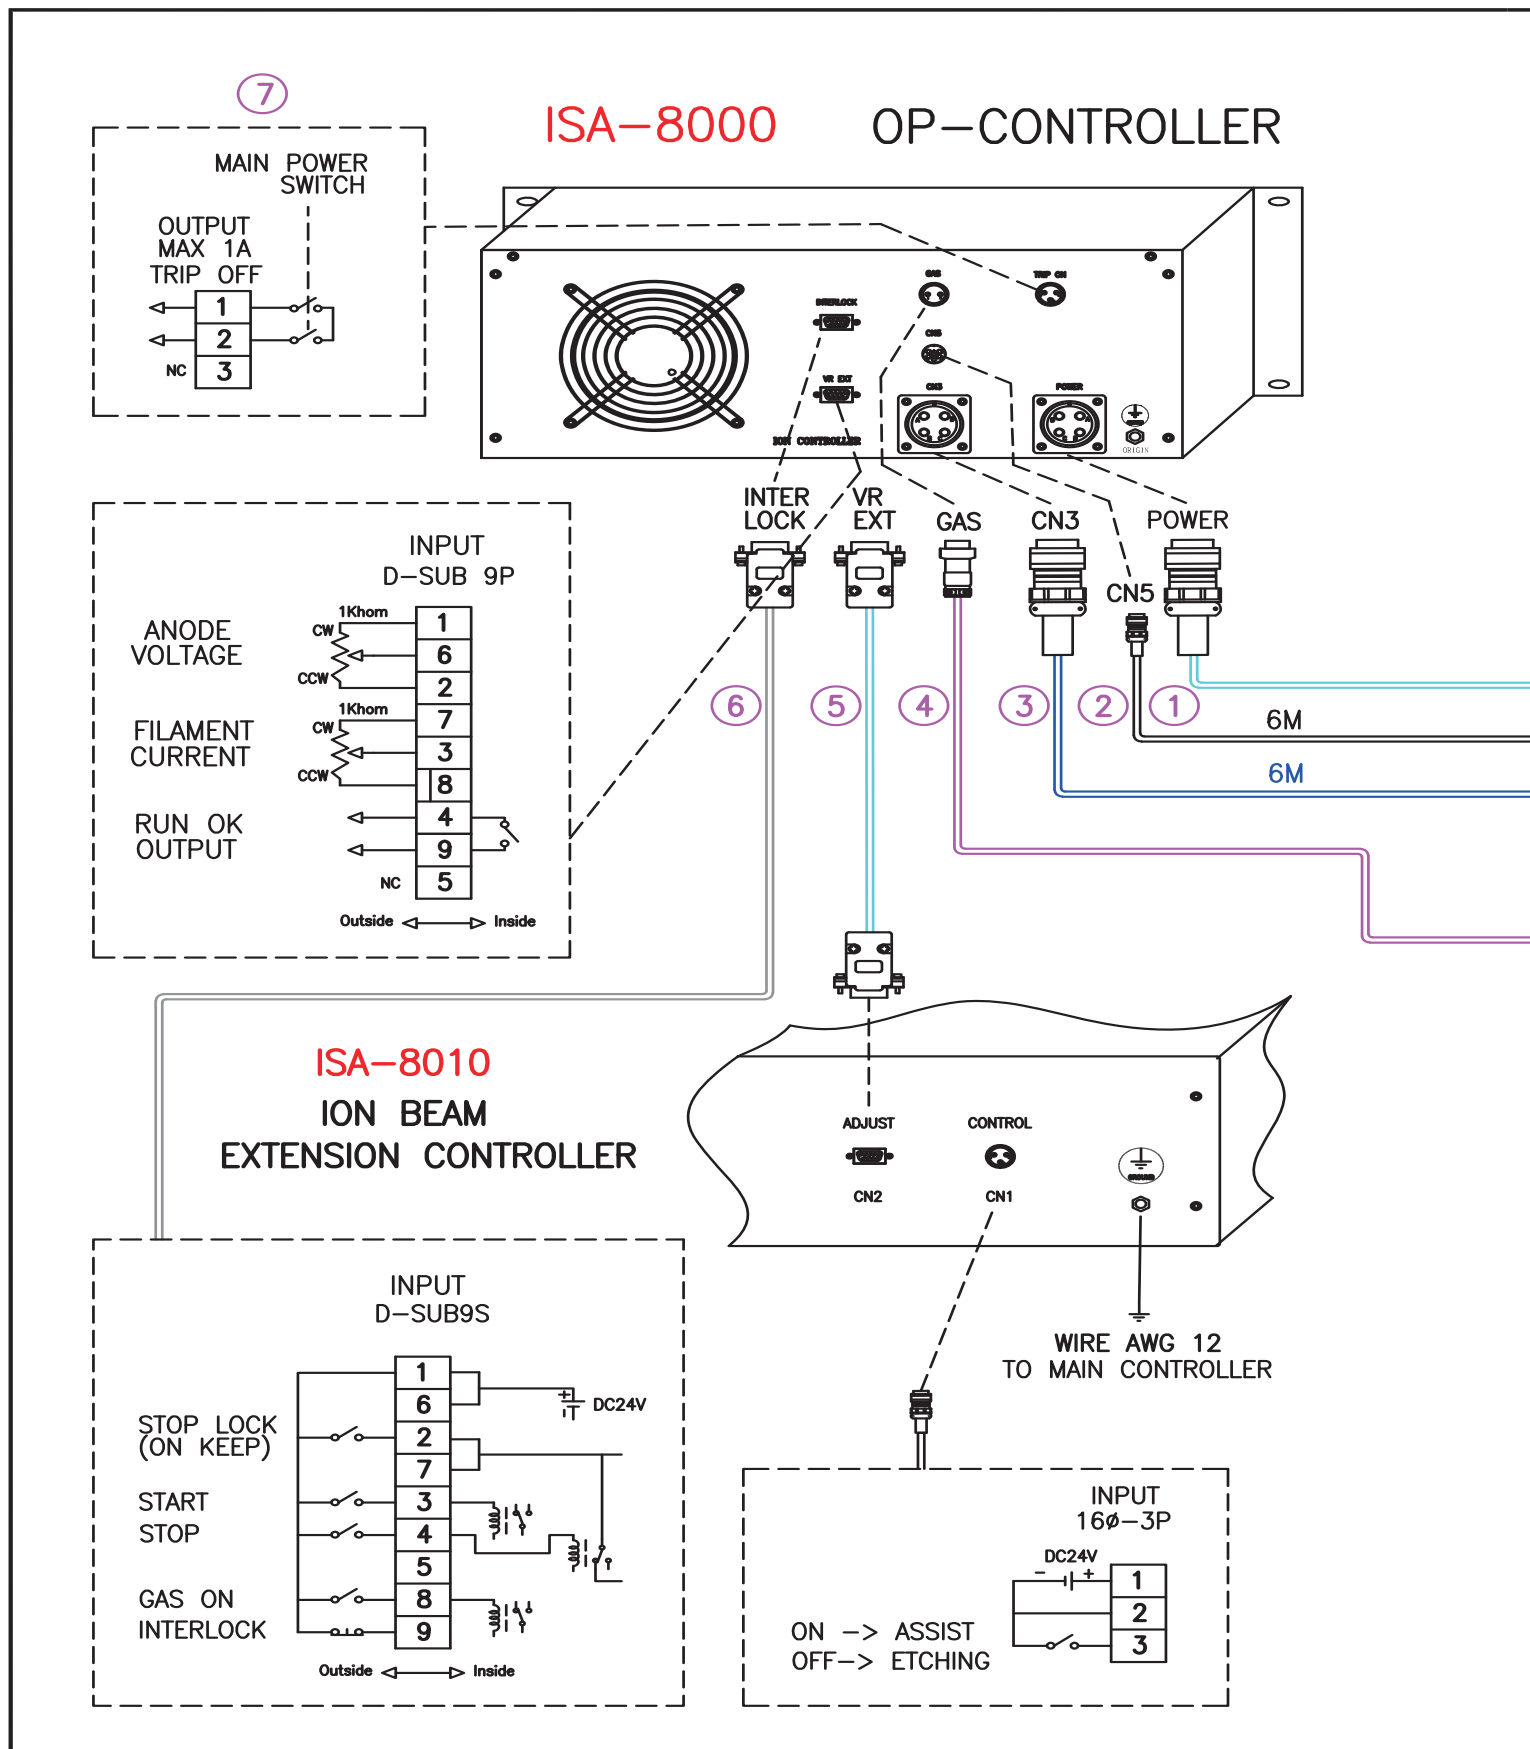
7

ISA–8000 OP–CONTROLLER

MAIN POWER SWITCH

OUTPUT MAX 1A TRIP OFF

1
2
NC 3

INTERLOCK
VR EXT
ION CONTROLLER
CN5
TRIP CN
CN4
CN3
POWER
ORIGIN

INTER LOCK
VR EXT
GAS
CN3
POWER
CN5

INPUT D–SUB 9P

ANODE VOLTAGE
1Khom
CW
CCW
1
6
2

FILAMENT CURRENT
1Khom
CW
CCW
7
3
8

RUN OK OUTPUT
4
9
NC 5

Outside Inside

6 5 4 3 2 1

6M
6M

ISA–8010
ION BEAM
EXTENSION CONTROLLER

ADJUST
CN2
CONTROL
CN1

WIRE AWG 12
TO MAIN CONTROLLER

INPUT D–SUB9S

STOP LOCK (ON KEEP)
START
STOP
GAS ON
INTERLOCK

1
6
2
7
3
4
5
8
9

DC24V

Outside Inside

INPUT 16ø–3P
DC24V
1
2
3
ON –> ASSIST
OFF–> ETCHING